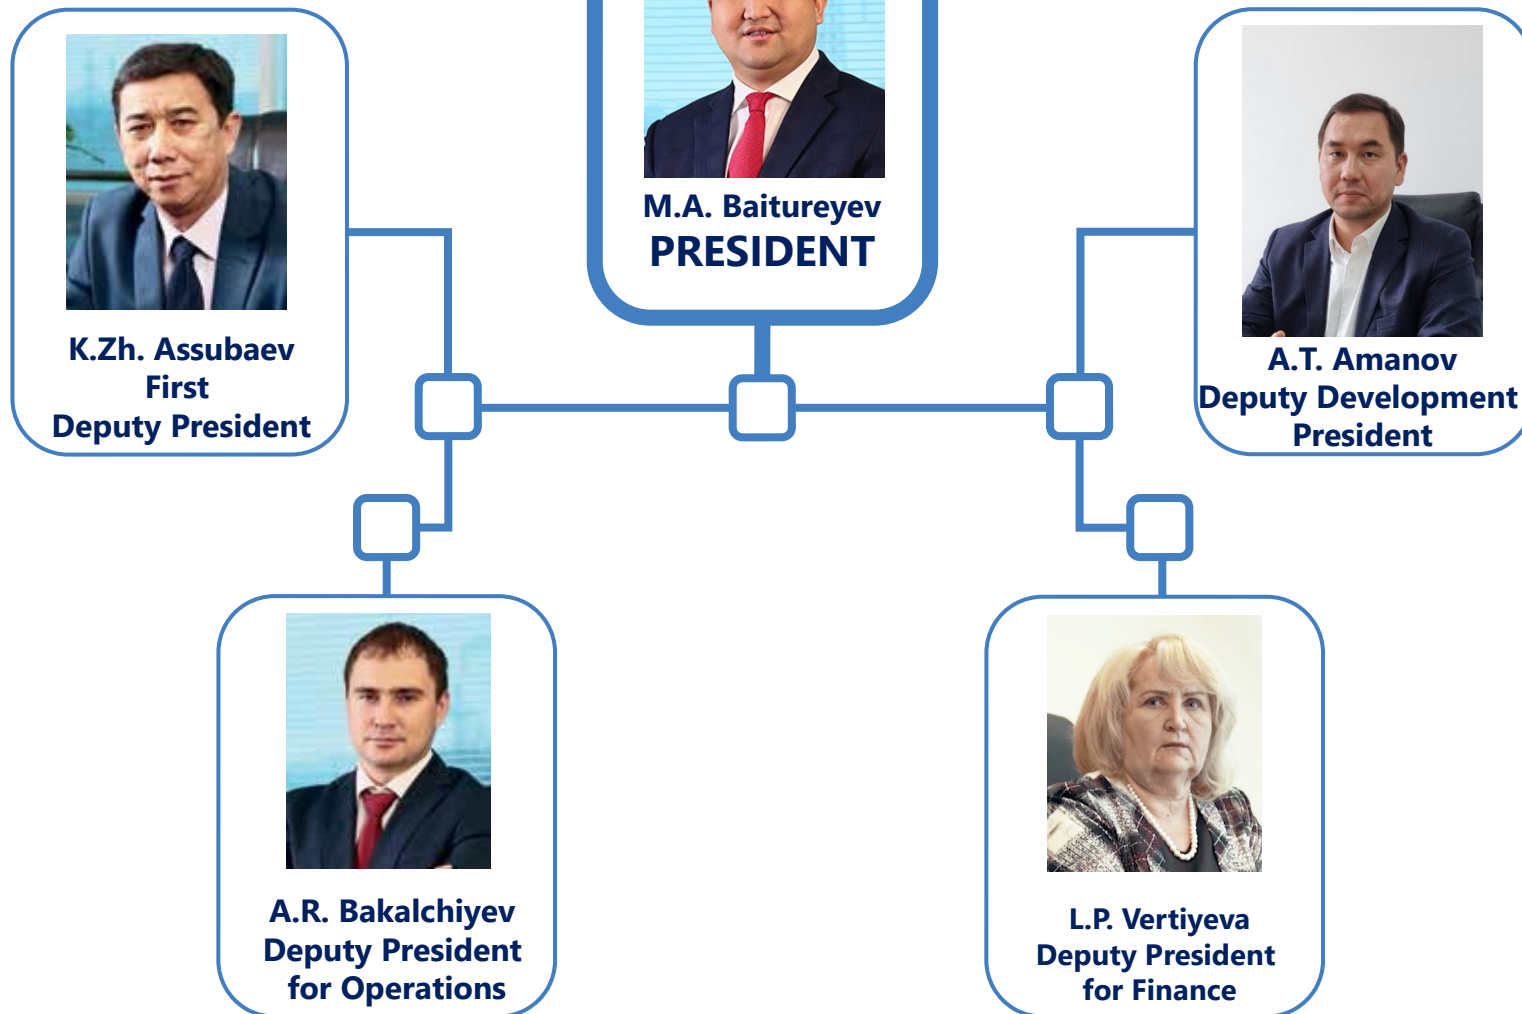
M.A. Baitureyev
PRESIDENT

K.Zh. Assubaev
First
Deputy President

A.T. Amanov
Deputy Development
President

A.R. Bakalchiyev
Deputy President
for Operations

L.P. Vertiyeva
Deputy President
for Finance